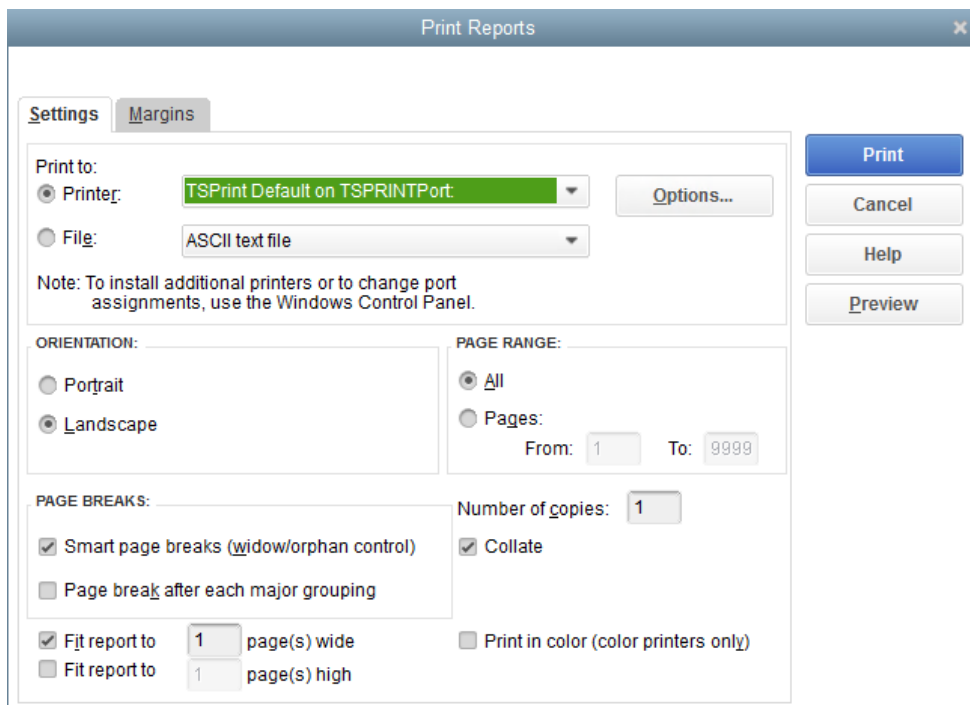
Print Reports

Settings
Margins

Print to:
Printer: TSPrint Default on TSPRINTPort:
Options...
File: ASCII text file

Note: To install additional printers or to change port assignments, use the Windows Control Panel.

Print
Cancel
Help
Preview

ORIENTATION:
Portrait
Landscape

PAGE RANGE:
All
Pages:
From: 1 To: 9999

PAGE BREAKS:
Smart page breaks (widow/orphan control)
Page break after each major grouping

Number of copies: 1
Collate

Fit report to 1 page(s) wide
Fit report to 1 page(s) high

Print in color (color printers only)